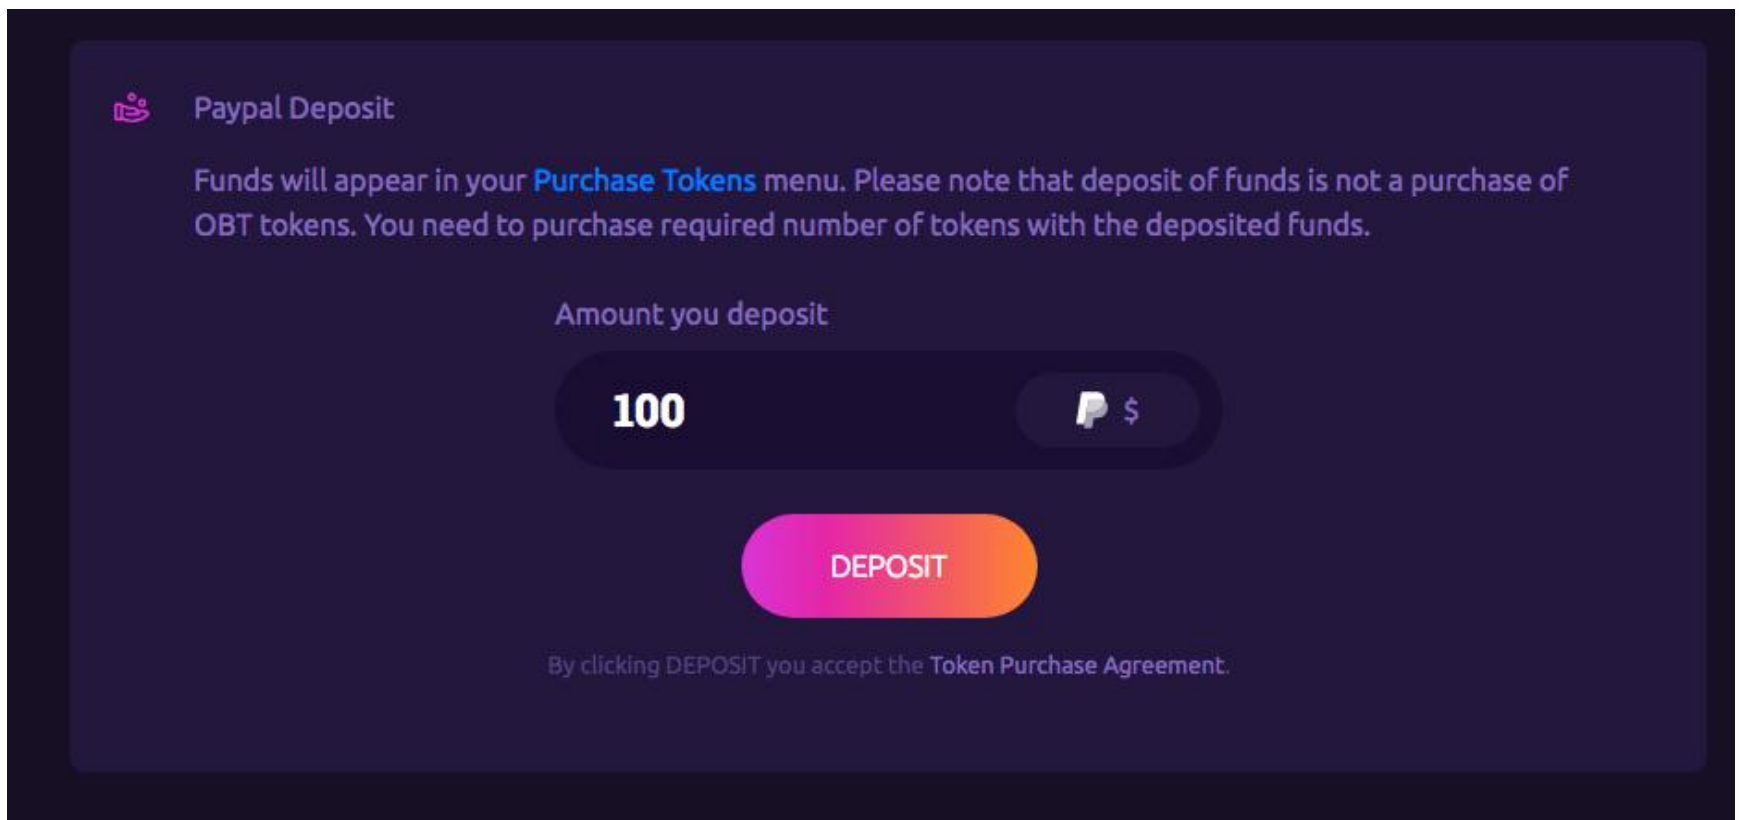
Paypal Deposit

Funds will appear in your Purchase Tokens menu. Please note that deposit of funds is not a purchase of OBT tokens. You need to purchase required number of tokens with the deposited funds.

Amount you deposit

100

$

DEPOSIT

By clicking DEPOSIT you accept the Token Purchase Agreement.